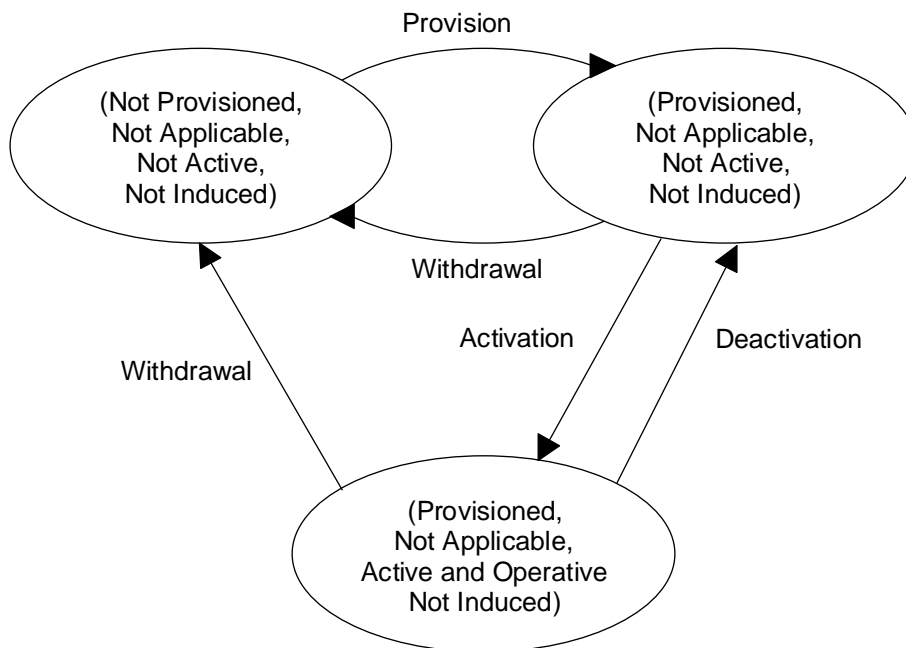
Provision

(Not Provisioned,
Not Applicable,
Not Active,
Not Induced)

(Provisioned,
Not Applicable,
Not Active,
Not Induced)

Withdrawal

Activation

Deactivation

Withdrawal

(Provisioned,
Not Applicable,
Active and Operative
Not Induced)